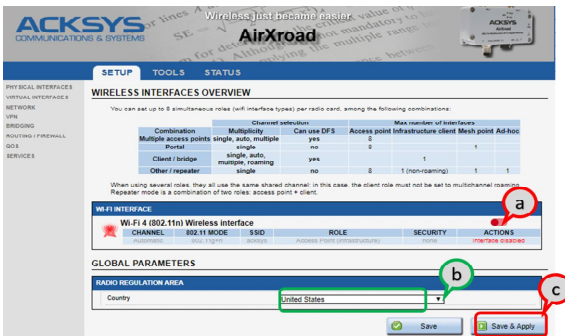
ACKSYS
COMMUNICATIONS & SYSTEMS

Wireless just became easier
AirXroad

SETUP TOOLS STATUS

PHYSICAL INTERFACES
VIRTUAL INTERFACES
NETWORK
VPN
BRIDGING
ROUTING / FIREWALL
QOS
SERVICES

WIRELESS INTERFACES OVERVIEW

You can set up to 8 simultaneous roles (wifi interface types) per radio card, among the following combinations:

| | Channel selection | | Max number of interfaces | | | |
|---|---|---|---|---|---|---|
| Combination | Multiplicity | Can use DFS | Access point | Infrastructure client | Mesh point | Ad-hoc |
| Multiple access points | single, auto, multiple | yes | 8 | | | |
| Portal | single | no | 8 | | 1 | |
| Client / bridge | single, auto, multiple, roaming | yes | | 1 | | |
| Other / repeater | single | no | 8 | 1 (non-roaming) | 1 | 1 |

When using several roles, they all use the same shared channel: in this case, the client role must not be set to multichannel roaming.
Repeater mode is a combination of two roles: access point + client.

WI-FI INTERFACE

Wi-Fi 4 (802.11n) Wireless interface

| CHANNEL | 802.11 MODE | SSID | ROLE | SECURITY | ACTIONS |
|---|---|---|---|---|---|
| Automatic | 802.11g+n | acksys | Access Point (infrastructure) | none | Interface disabled |

a

GLOBAL PARAMETERS

RADIO REGULATION AREA

Country United States

b

c

Save Save & Apply